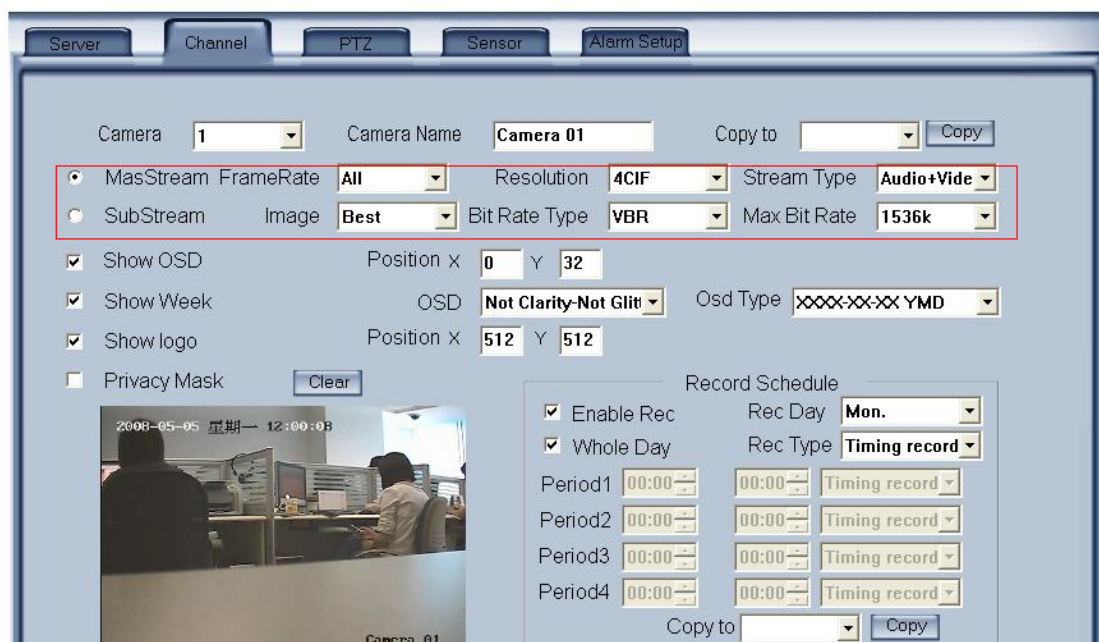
Server Channel PTZ Sensor Alarm Setup

Camera 1 Camera Name Camera 01 Copy to Copy

MasStream FrameRate All Resolution 4CIF Stream Type Audio+Vide

SubStream Image Best Bit Rate Type VBR Max Bit Rate 1536k

Show OSD Position X 0 Y 32

Show Week OSD Not Clarity-Not Glit Osd Type XXXX-XX-XX YMD

Show logo Position X 512 Y 512

Privacy Mask Clear

2008-05-05 星期一 12:00:08

Camera 01

Record Schedule

Enable Rec Rec Day Mon.

Whole Day Rec Type Timing record

Period1 00:00 00:00 Timing record

Period2 00:00 00:00 Timing record

Period3 00:00 00:00 Timing record

Period4 00:00 00:00 Timing record

Copy to Copy